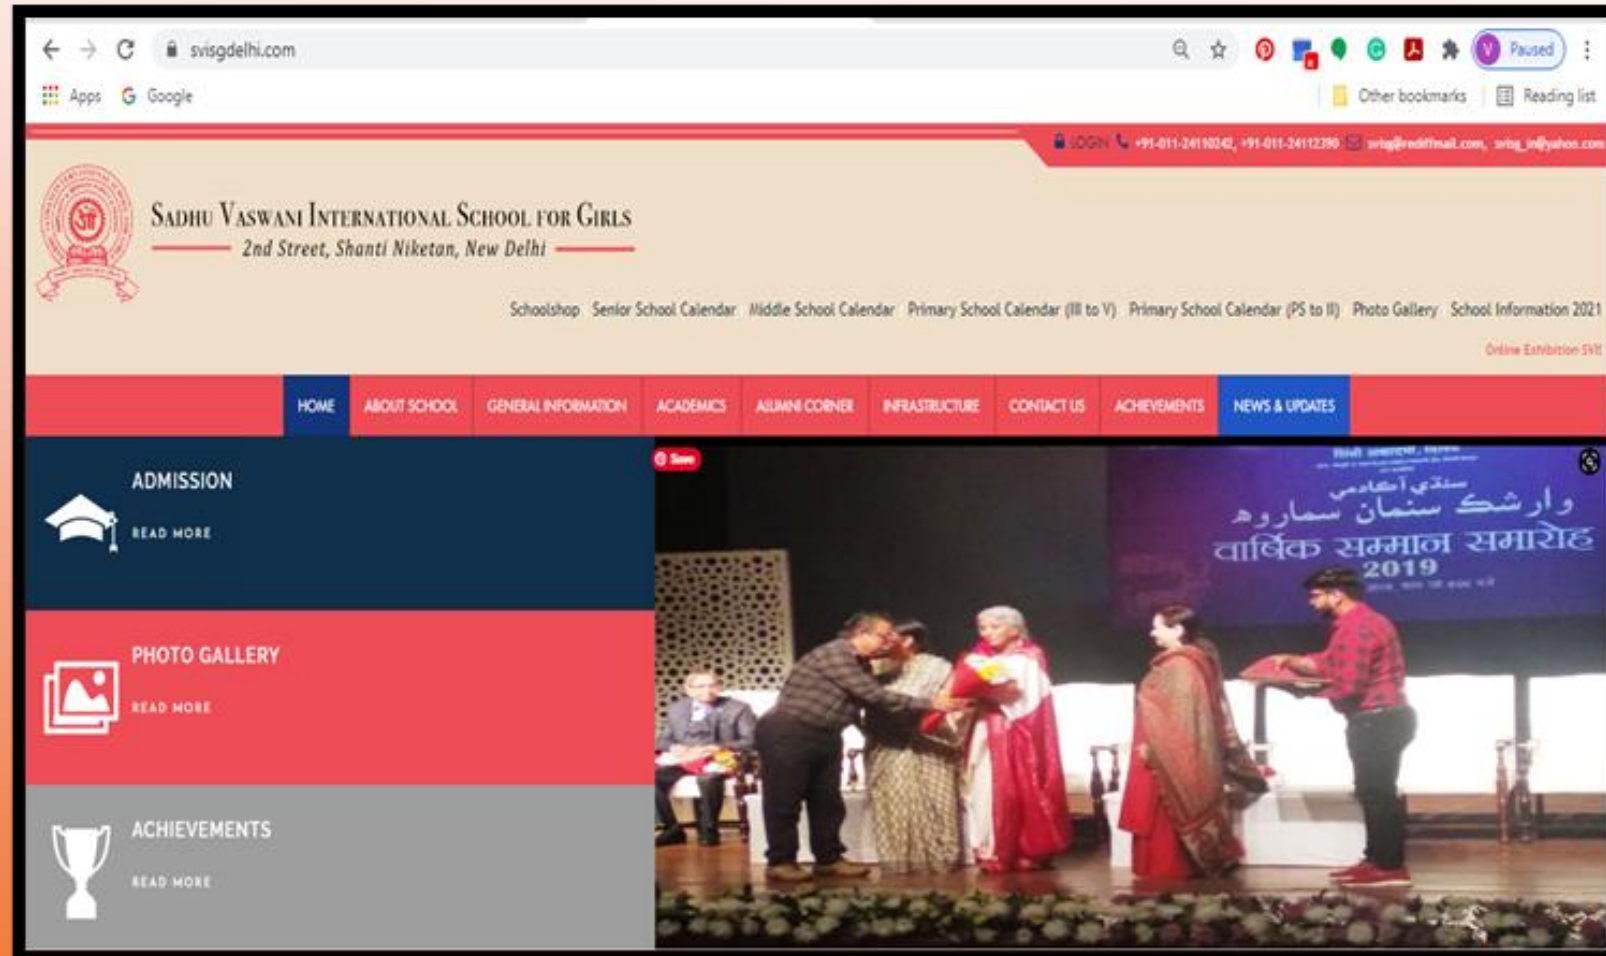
svisgdelhi.com

V Paused

Apps Google

Other bookmarks Reading list

LOGIN +91-011-24110242, +91-011-24112390 svisg@rediffmail.com, svisg_in@yahoo.com

Sadhu Vaswani International School for Girls

2nd Street, Shanti Niketan, New Delhi

Schoolshop Senior School Calendar Middle School Calendar Primary School Calendar (III to V) Primary School Calendar (PS to II) Photo Gallery School Information 2021

Online Exhibition SVIS

HOME ABOUT SCHOOL GENERAL INFORMATION ACADEMICS ALUMNI CORNER INFRASTRUCTURE CONTACT US ACHIEVEMENTS NEWS & UPDATES

ADMISSION

READ MORE

PHOTO GALLERY

READ MORE

ACHIEVEMENTS

READ MORE

Save

سنڌي اڪادمي

وارشڪ سنمان سماروه

वार्षिक सम्मान समारोह

2019

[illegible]